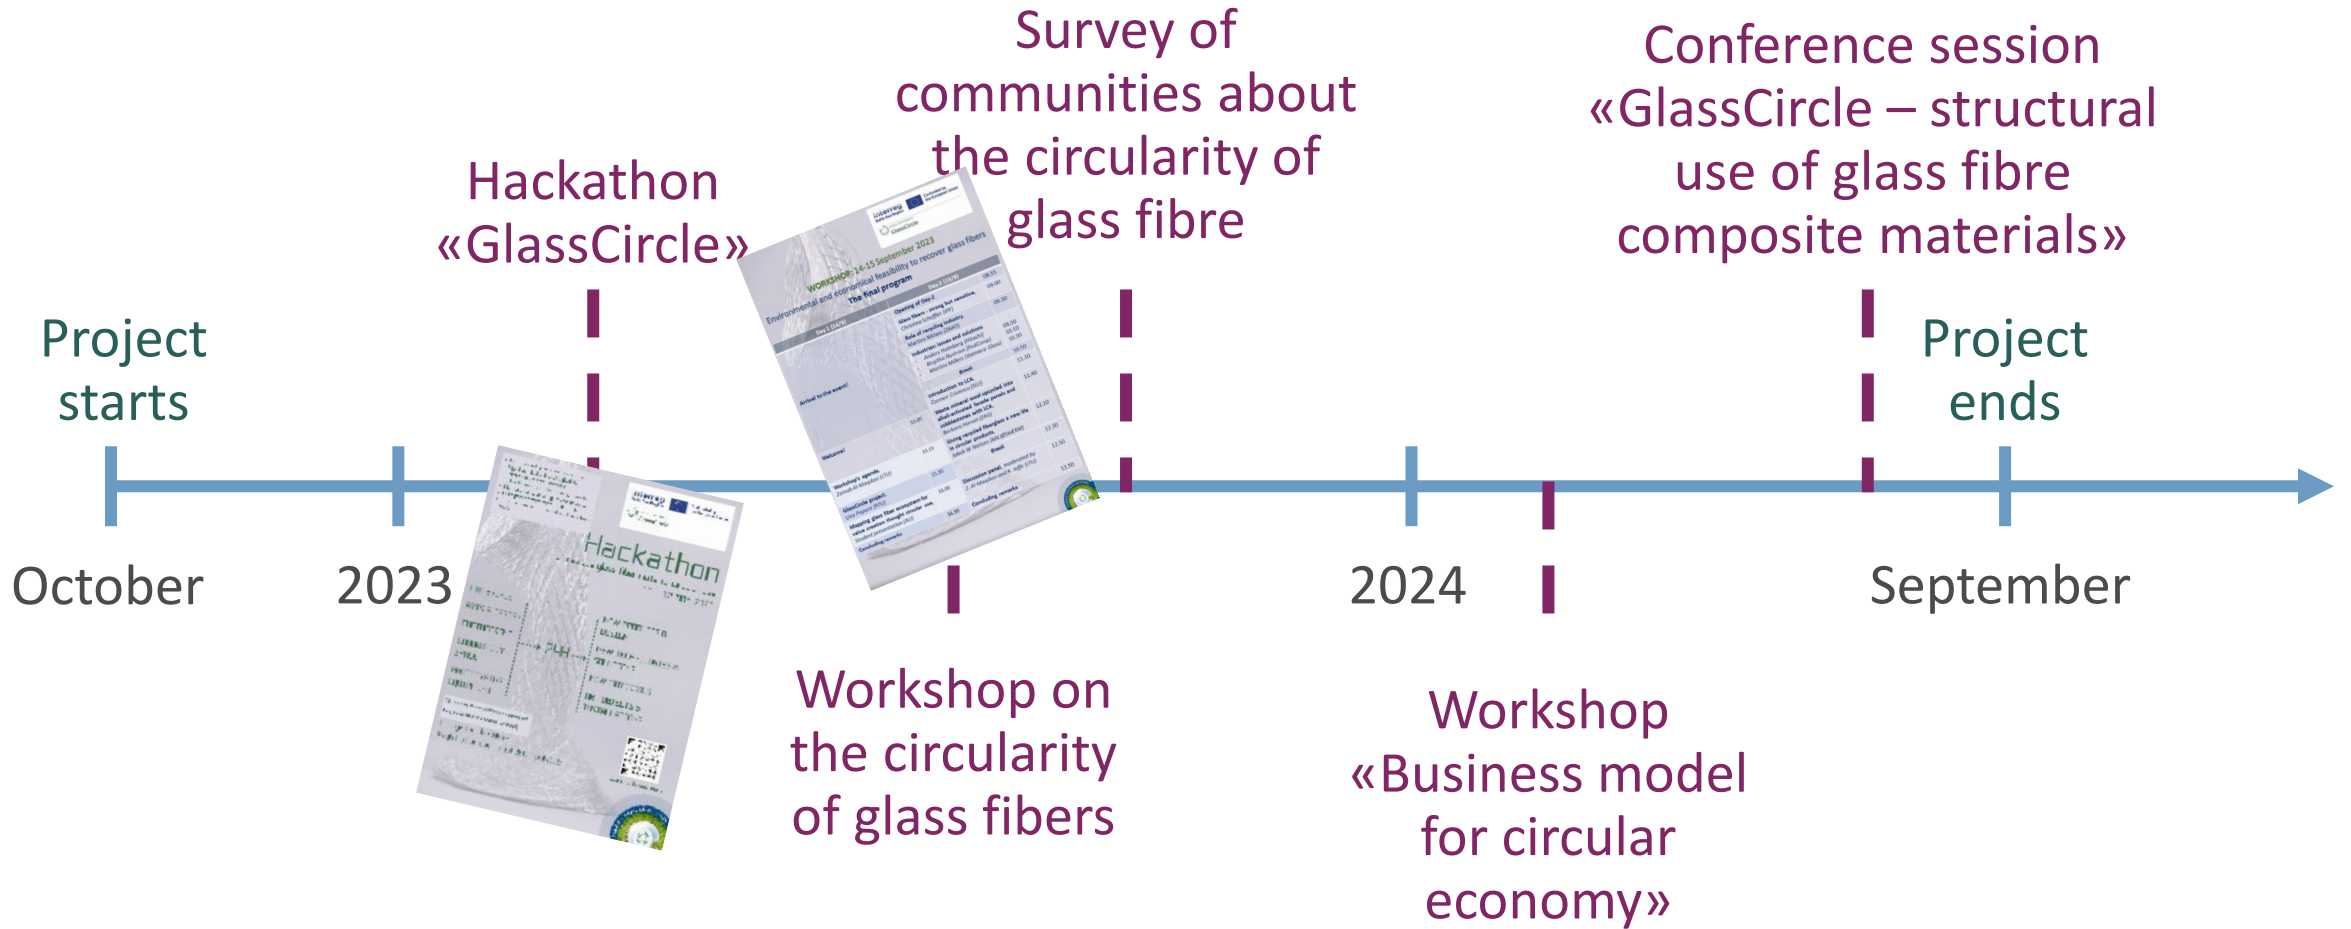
Survey of communities about the circularity of glass fibre

Conference session «GlassCircle – structural use of glass fibre composite materials»

Hackathon «GlassCircle»

Project starts

Project ends

October

2023

2024

September

Hackathon

WORKSHOP: 14-15 September 2023
Environmental and economical feasibility to recover glass fibers
The final program

Workshop on the circularity of glass fibers

Workshop «Business model for circular economy»